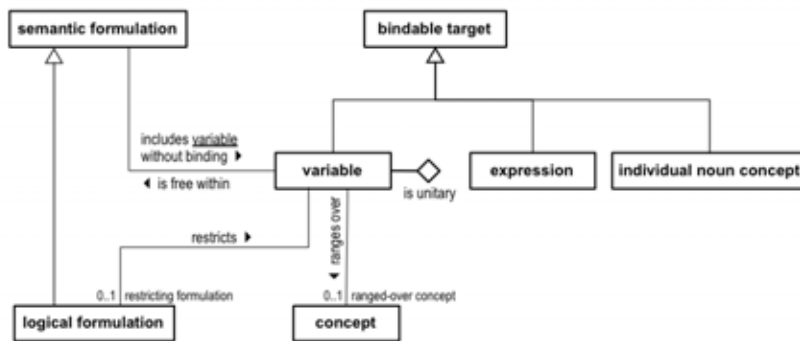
semantic formulation

bindable target

includes variable without binding ▸

◂ is free within

variable

is unitary

expression

individual noun concept

restricts ▸

ranges over ▸

0..1 restricting formulation

0..1 ranged-over concept

logical formulation

concept